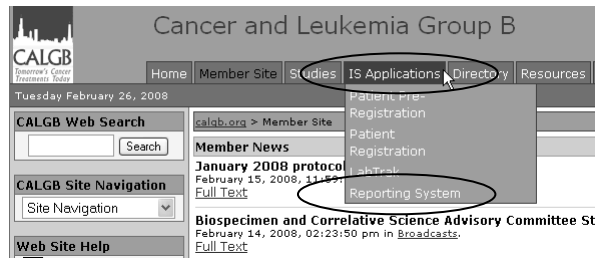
CALGB
Tomorrow's Cancer Treatments Today

Cancer and Leukemia Group B

Home | Member Site | Studies | IS Applications | Directory | Resources

Tuesday February 26, 2008

CALGB Web Search

Search

CALGB Site Navigation

Site Navigation

Web Site Help

calgb.org > Member Site

Member News

January 2008 protocol
February 15, 2008, 11:59
Full Text

Patient Pre-Registration
Patient Registration
LabTrak
Reporting System

Biospecimen and Correlative Science Advisory Committee St
February 14, 2008, 02:23:50 pm in Broadcasts.
Full Text